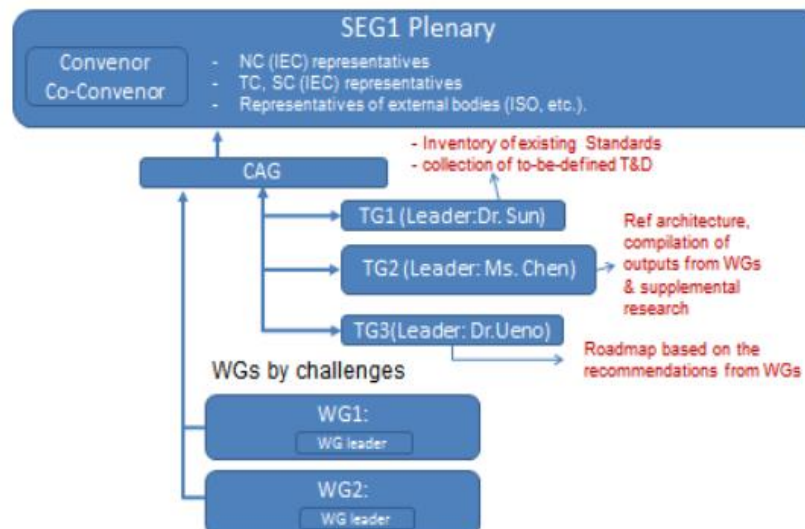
SEG1 Plenary

Convenor
Co-Convenor

- NC (IEC) representatives
- TC, SC (IEC) representatives
- Representatives of external bodies (ISO, etc.).

- Inventory of existing Standards
- collection of to-be-defined T&D

CAG

TG1 (Leader:Dr. Sun)

TG2 (Leader: Ms. Chen)

Ref architecture, compilation of outputs from WGs & supplemental research

TG3(Leader: Dr.Ueno)

Roadmap based on the recommendations from WGs

WGs by challenges

WG1:
WG leader

WG2:
WG leader